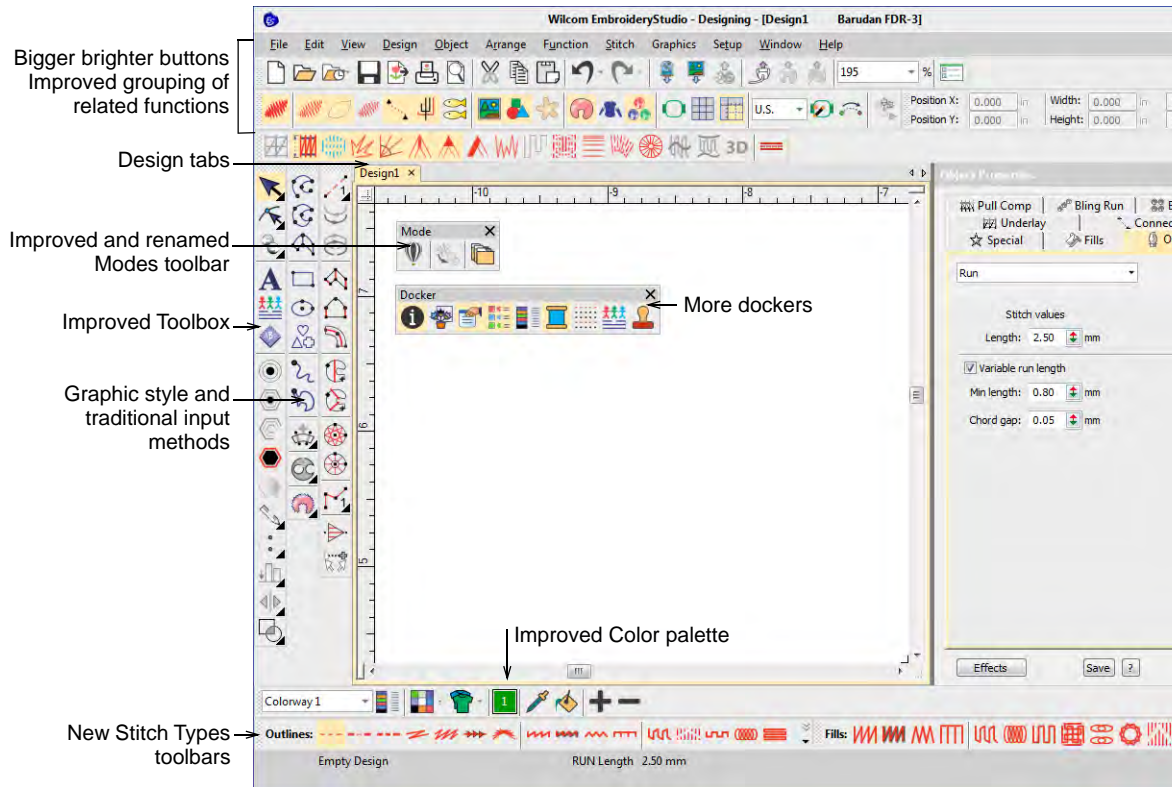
Bigger brighter buttons
Improved grouping of related functions

Design tabs

Improved and renamed Modes toolbar

Improved Toolbox

Graphic style and traditional input methods

New Stitch Types toolbars

Wilcom EmbroideryStudio - Designing - [Design1 Barudan FDR-3]

File Edit View Design Object Arrange Function Stitch Graphics Setup Window Help

195 %

U.S.

Position X: 0.000 in Width: 0.000 in
Position Y: 0.000 in Height: 0.000 in

3D

Design1 ×

-10 -9 -8 -7

Mode

Docker

More dockers

7 6 5

Object Properties

Pull Comp Bling Run
Underlay Connec
Special Fills

Run

Stitch values
Length: 2.50 mm

Variable run length
Min length: 0.80 mm
Chord gap: 0.05 mm

Effects Save ?

Improved Color palette

Colorway 1

1

Outlines: Fills:

Empty Design RUN Length 2.50 mm